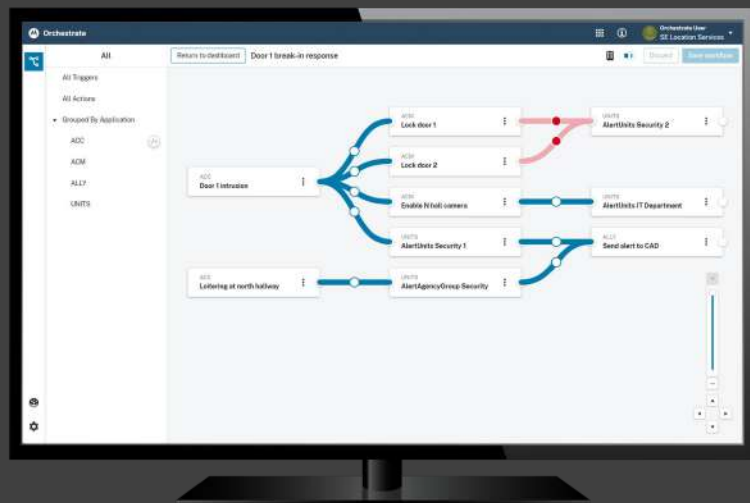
Orchestrate

Orchestrate User
SE Location Services

All

All Triggers

All Actions

Grouped By Application

ACC

ACM

ALLY

UNITS

Return to dashboard

Door 1 break-in response

Discard

Save workflow

ACC
Door 1 intrusion

ACM
Lock door 1

ACM
Lock door 2

ACM
Enable Nitoli camera

UNITS
AlertUnits Security 1

UNITS
AlertUnits Security 2

UNITS
AlertUnits IT Department

ALLY
Send alert to CAD

ACC
Loitering at north hallway

UNITS
AlertAgencyGroup Security